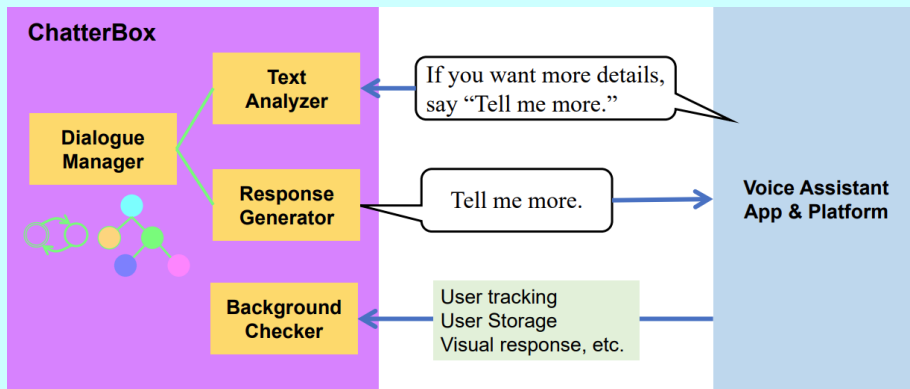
ChatterBox

Dialogue Manager

Text Analyzer

Response Generator

Background Checker

If you want more details, say “Tell me more.”

Tell me more.

User tracking
User Storage
Visual response, etc.

Voice Assistant App & Platform